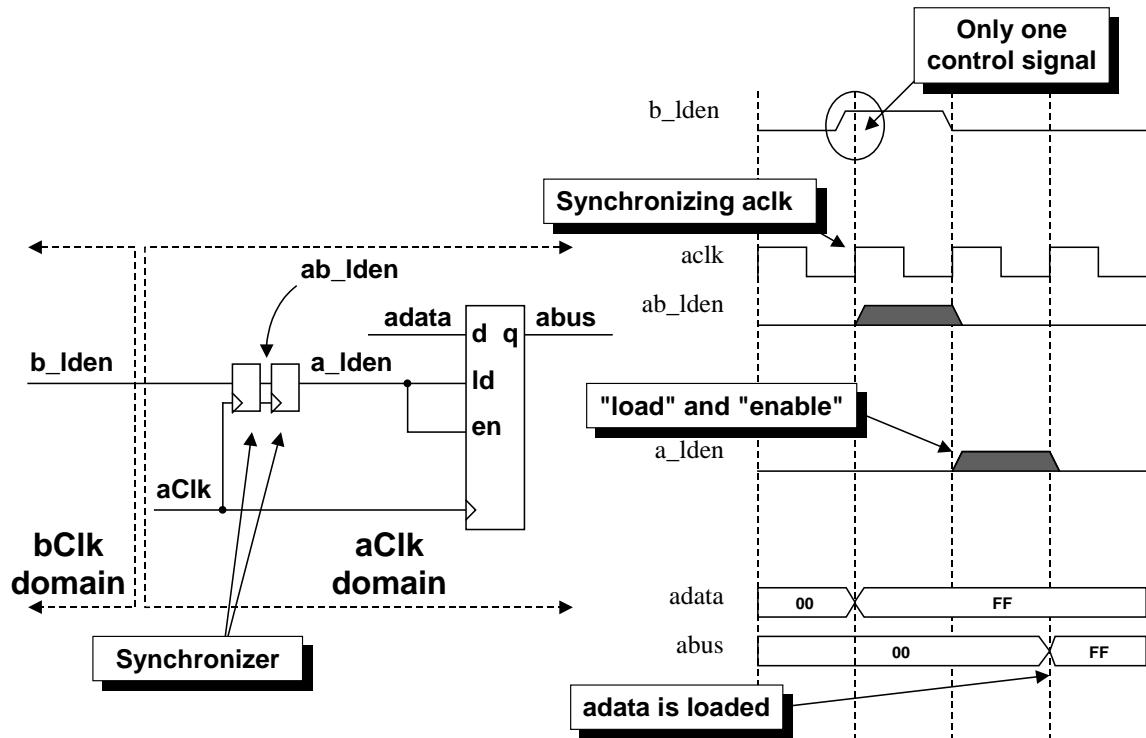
Only one control signal

b_lden

Synchronizing aclk

aclk

ab_lden

ab_lden

adata

d q

abus

b_lden

a_lden

ld

en

"load" and "enable"

a_lden

aClk

bClk domain

aClk domain

adata

00

FF

abus

00

FF

Synchronizer

adata is loaded